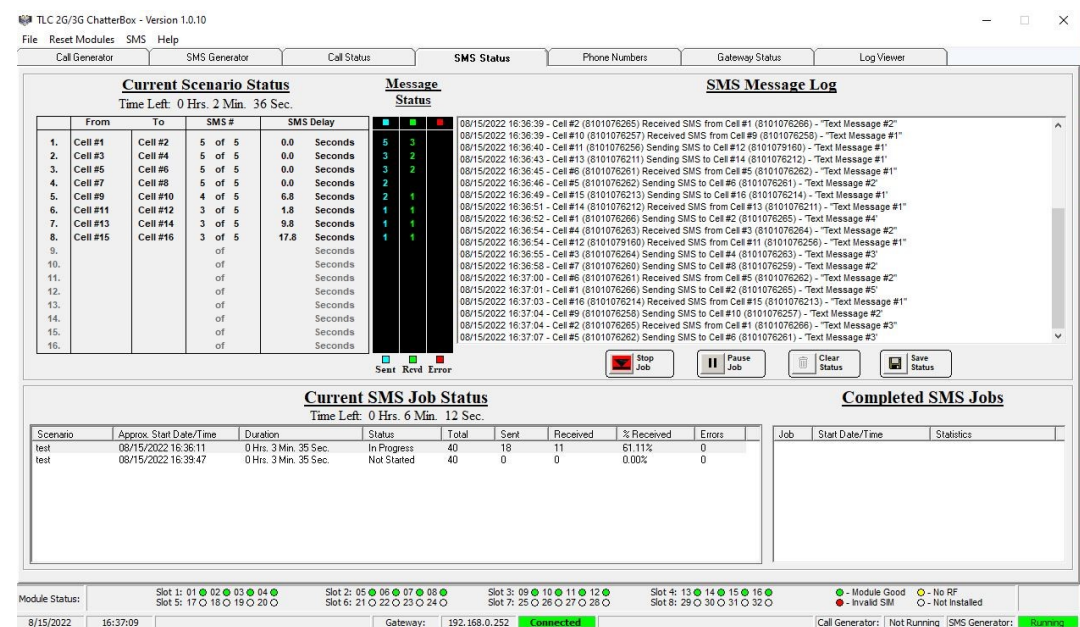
TLC 2G/3G ChatterBox - Version 1.0.10

File Reset Modules SMS Help

Call Generator | SMS Generator | Call Status | SMS Status | Phone Numbers | Gateway Status | Log Viewer

**Current Scenario Status**
Time Left: 0 Hrs. 2 Min. 36 Sec.

| | From | To | SMS # | SMS Delay |
|---|---|---|---|---|
| 1. | Cell #1 | Cell #2 | 5 of 5 | 0.0 Seconds |
| 2. | Cell #3 | Cell #4 | 5 of 5 | 0.0 Seconds |
| 3. | Cell #5 | Cell #6 | 5 of 5 | 0.0 Seconds |
| 4. | Cell #7 | Cell #8 | 5 of 5 | 0.0 Seconds |
| 5. | Cell #9 | Cell #10 | 4 of 5 | 6.8 Seconds |
| 6. | Cell #11 | Cell #12 | 3 of 5 | 1.8 Seconds |
| 7. | Cell #13 | Cell #14 | 3 of 5 | 9.8 Seconds |
| 8. | Cell #15 | Cell #16 | 3 of 5 | 17.8 Seconds |
| 9. | | | of | Seconds |
| 10. | | | of | Seconds |
| 11. | | | of | Seconds |
| 12. | | | of | Seconds |
| 13. | | | of | Seconds |
| 14. | | | of | Seconds |
| 15. | | | of | Seconds |
| 16. | | | of | Seconds |

**Message Status**

| Sent | Rcvd | Error |
|---|---|---|
| 5 | 3 | |
| 3 | 2 | |
| 3 | 2 | |
| 2 | | |
| 2 | 1 | |
| 1 | 1 | |
| 1 | 1 | |
| 1 | 1 | |

Sent Rcvd Error

**SMS Message Log**

08/15/2022 16:36:39 - Cell #2 (8101076265) Received SMS from Cell #1 (8101076266) - "Text Message #2"
08/15/2022 16:36:39 - Cell #10 (8101076257) Received SMS from Cell #9 (8101076258) - "Text Message #1"
08/15/2022 16:36:40 - Cell #11 (8101076256) Sending SMS to Cell #12 (8101079160) - 'Text Message #1'
08/15/2022 16:36:43 - Cell #13 (8101076211) Sending SMS to Cell #14 (8101076212) - 'Text Message #1'
08/15/2022 16:36:45 - Cell #6 (8101076261) Received SMS from Cell #5 (8101076262) - "Text Message #1"
08/15/2022 16:36:46 - Cell #5 (8101076262) Sending SMS to Cell #6 (8101076261) - 'Text Message #2'
08/15/2022 16:36:49 - Cell #15 (8101076213) Sending SMS to Cell #16 (8101076214) - 'Text Message #1'
08/15/2022 16:36:51 - Cell #14 (8101076212) Received SMS from Cell #13 (8101076211) - "Text Message #1"
08/15/2022 16:36:52 - Cell #1 (8101076266) Sending SMS to Cell #2 (8101076265) - 'Text Message #4'
08/15/2022 16:36:54 - Cell #4 (8101076263) Received SMS from Cell #3 (8101076264) - "Text Message #2"
08/15/2022 16:36:54 - Cell #12 (8101079160) Received SMS from Cell #11 (8101076256) - "Text Message #1"
08/15/2022 16:36:55 - Cell #3 (8101076264) Sending SMS to Cell #4 (8101076263) - 'Text Message #3'
08/15/2022 16:36:58 - Cell #7 (8101076260) Sending SMS to Cell #8 (8101076259) - 'Text Message #2'
08/15/2022 16:37:00 - Cell #6 (8101076261) Received SMS from Cell #5 (8101076262) - "Text Message #2"
08/15/2022 16:37:01 - Cell #1 (8101076266) Sending SMS to Cell #2 (8101076265) - 'Text Message #5'
08/15/2022 16:37:03 - Cell #16 (8101076214) Received SMS from Cell #15 (8101076213) - "Text Message #1"
08/15/2022 16:37:04 - Cell #9 (8101076258) Sending SMS to Cell #10 (8101076257) - 'Text Message #2'
08/15/2022 16:37:04 - Cell #2 (8101076265) Received SMS from Cell #1 (8101076266) - "Text Message #3"
08/15/2022 16:37:07 - Cell #5 (8101076262) Sending SMS to Cell #6 (8101076261) - 'Text Message #3'

Stop Job | Pause Job | Clear Status | Save Status

**Current SMS Job Status**
Time Left: 0 Hrs. 6 Min. 12 Sec.

| Scenario | Approx. Start Date/Time | Duration | Status | Total | Sent | Received | % Received | Errors |
|---|---|---|---|---|---|---|---|---|
| test | 08/15/2022 16:36:11 | 0 Hrs. 3 Min. 35 Sec. | In Progress | 40 | 18 | 11 | 61.11% | 0 |
| test | 08/15/2022 16:39:47 | 0 Hrs. 3 Min. 35 Sec. | Not Started | 40 | 0 | 0 | 0.00% | 0 |

**Completed SMS Jobs**

| Job | Start Date/Time | Statistics |
|---|---|---|

Module Status: Slot 1: 01 02 03 04 Slot 5: 17 18 19 20 Slot 2: 05 06 07 08 Slot 6: 21 22 23 24 Slot 3: 09 10 11 12 Slot 7: 25 26 27 28 Slot 4: 13 14 15 16 Slot 8: 29 30 31 32 - Module Good - No RF - Invalid SIM - Not Installed

8/15/2022 | 16:37:09 | Gateway: 192.168.0.252 | Connected | Call Generator: Not Running | SMS Generator: Running